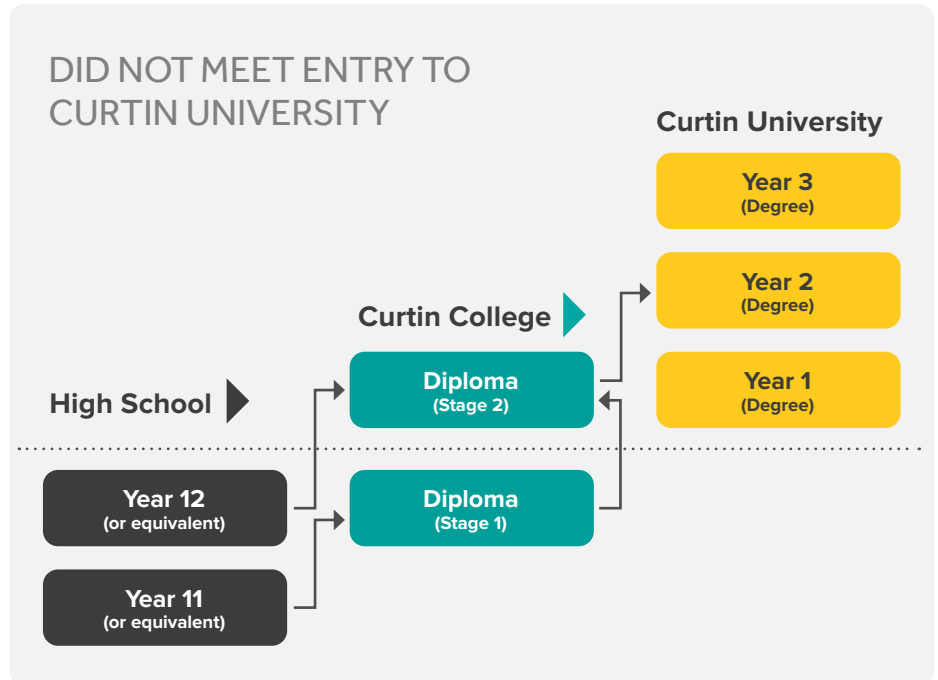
DID NOT MEET ENTRY TO CURTIN UNIVERSITY

Curtin University

Year 3
(Degree)

Year 2
(Degree)

Year 1
(Degree)

Curtin College

Diploma
(Stage 2)

Diploma
(Stage 1)

High School

Year 12
(or equivalent)

Year 11
(or equivalent)